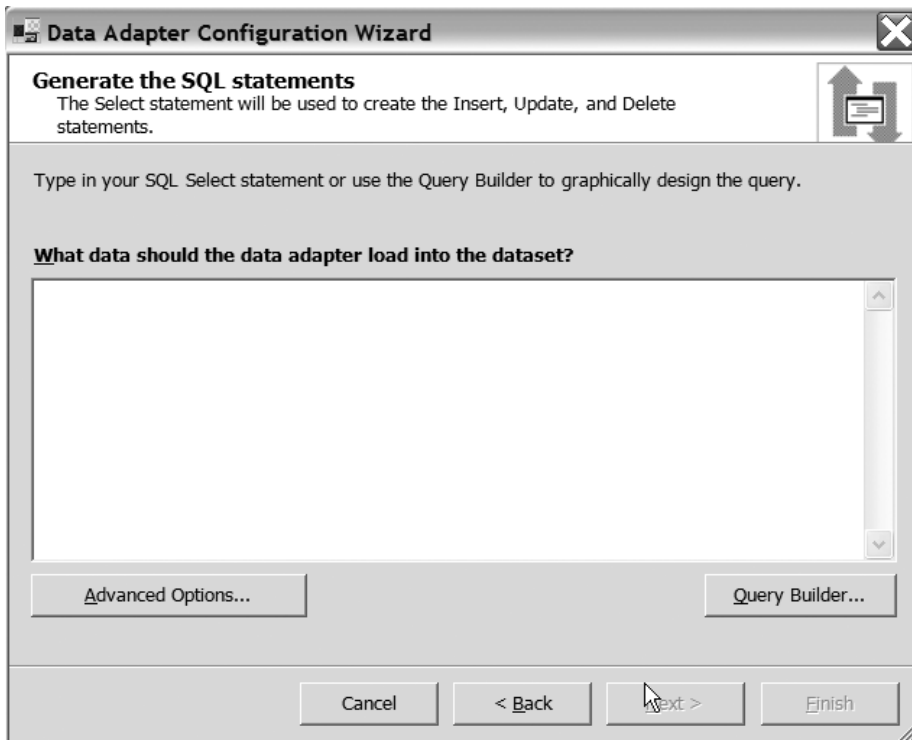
Data Adapter Configuration Wizard

Generate the SQL statements
The Select statement will be used to create the Insert, Update, and Delete statements.

Type in your SQL Select statement or use the Query Builder to graphically design the query.

What data should the data adapter load into the dataset?

Advanced Options...

Query Builder...

Cancel

< Back

Next >

Finish